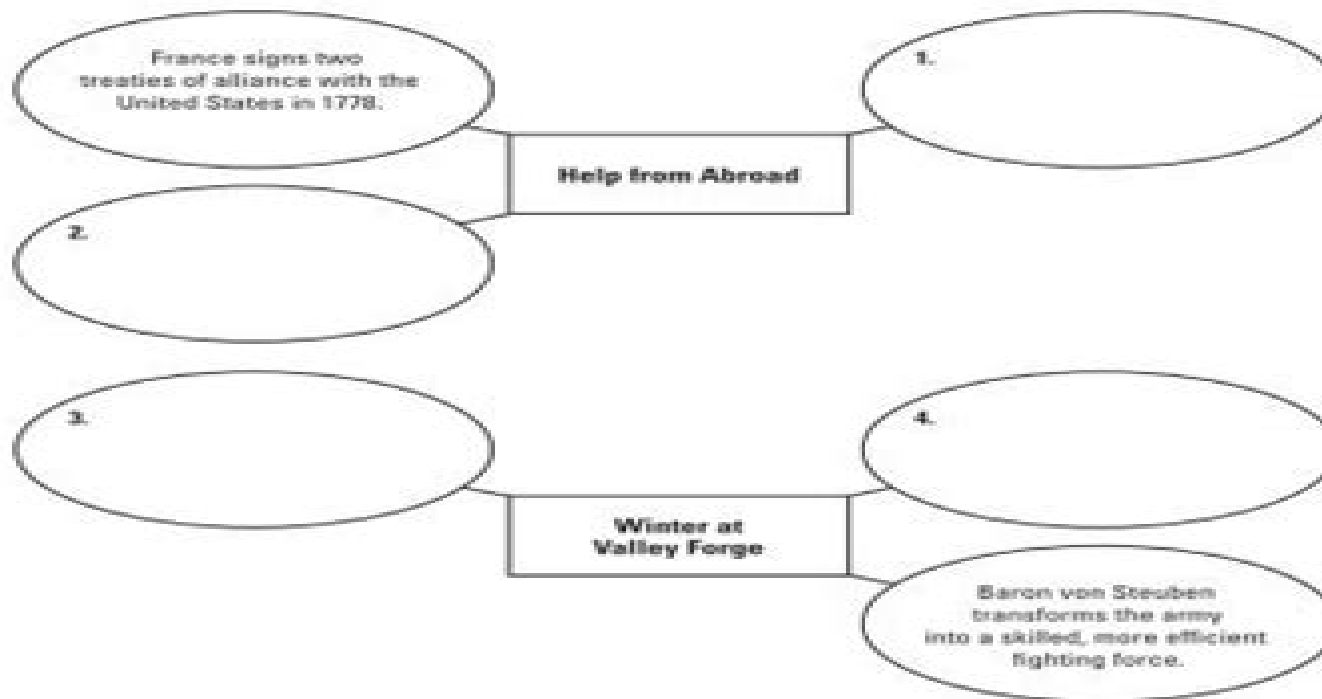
France signs two treaties of alliance with the United States in 1778.

1.

Help from Abroad

2.

3.

4.

Winter at Valley Forge

Baron von Steuben transforms the army into a skilled, more efficient fighting force.